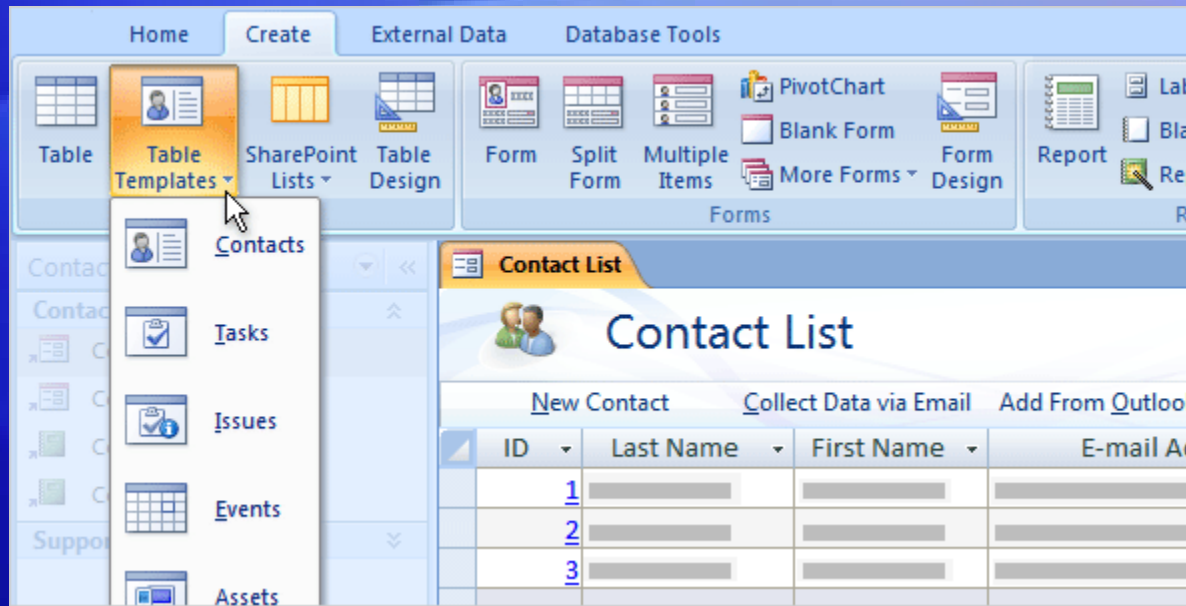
Home Create External Data Database Tools

Table
Table Templates
SharePoint Lists
Table Design
Form
Split Form
Multiple Items
PivotChart
Blank Form
More Forms
Form Design
Forms
Report
La
Bla
Re

Contacts
Tasks
Issues
Events
Assets

Contac
Contac
C
C
C
C
Suppor

Contact List

Contact List

New Contact Collect Data via Email Add From Outloo

| ID | Last Name | First Name | E-mail A |
|---|---|---|---|
| 1 | | | |
| 2 | | | |
| 3 | | | |